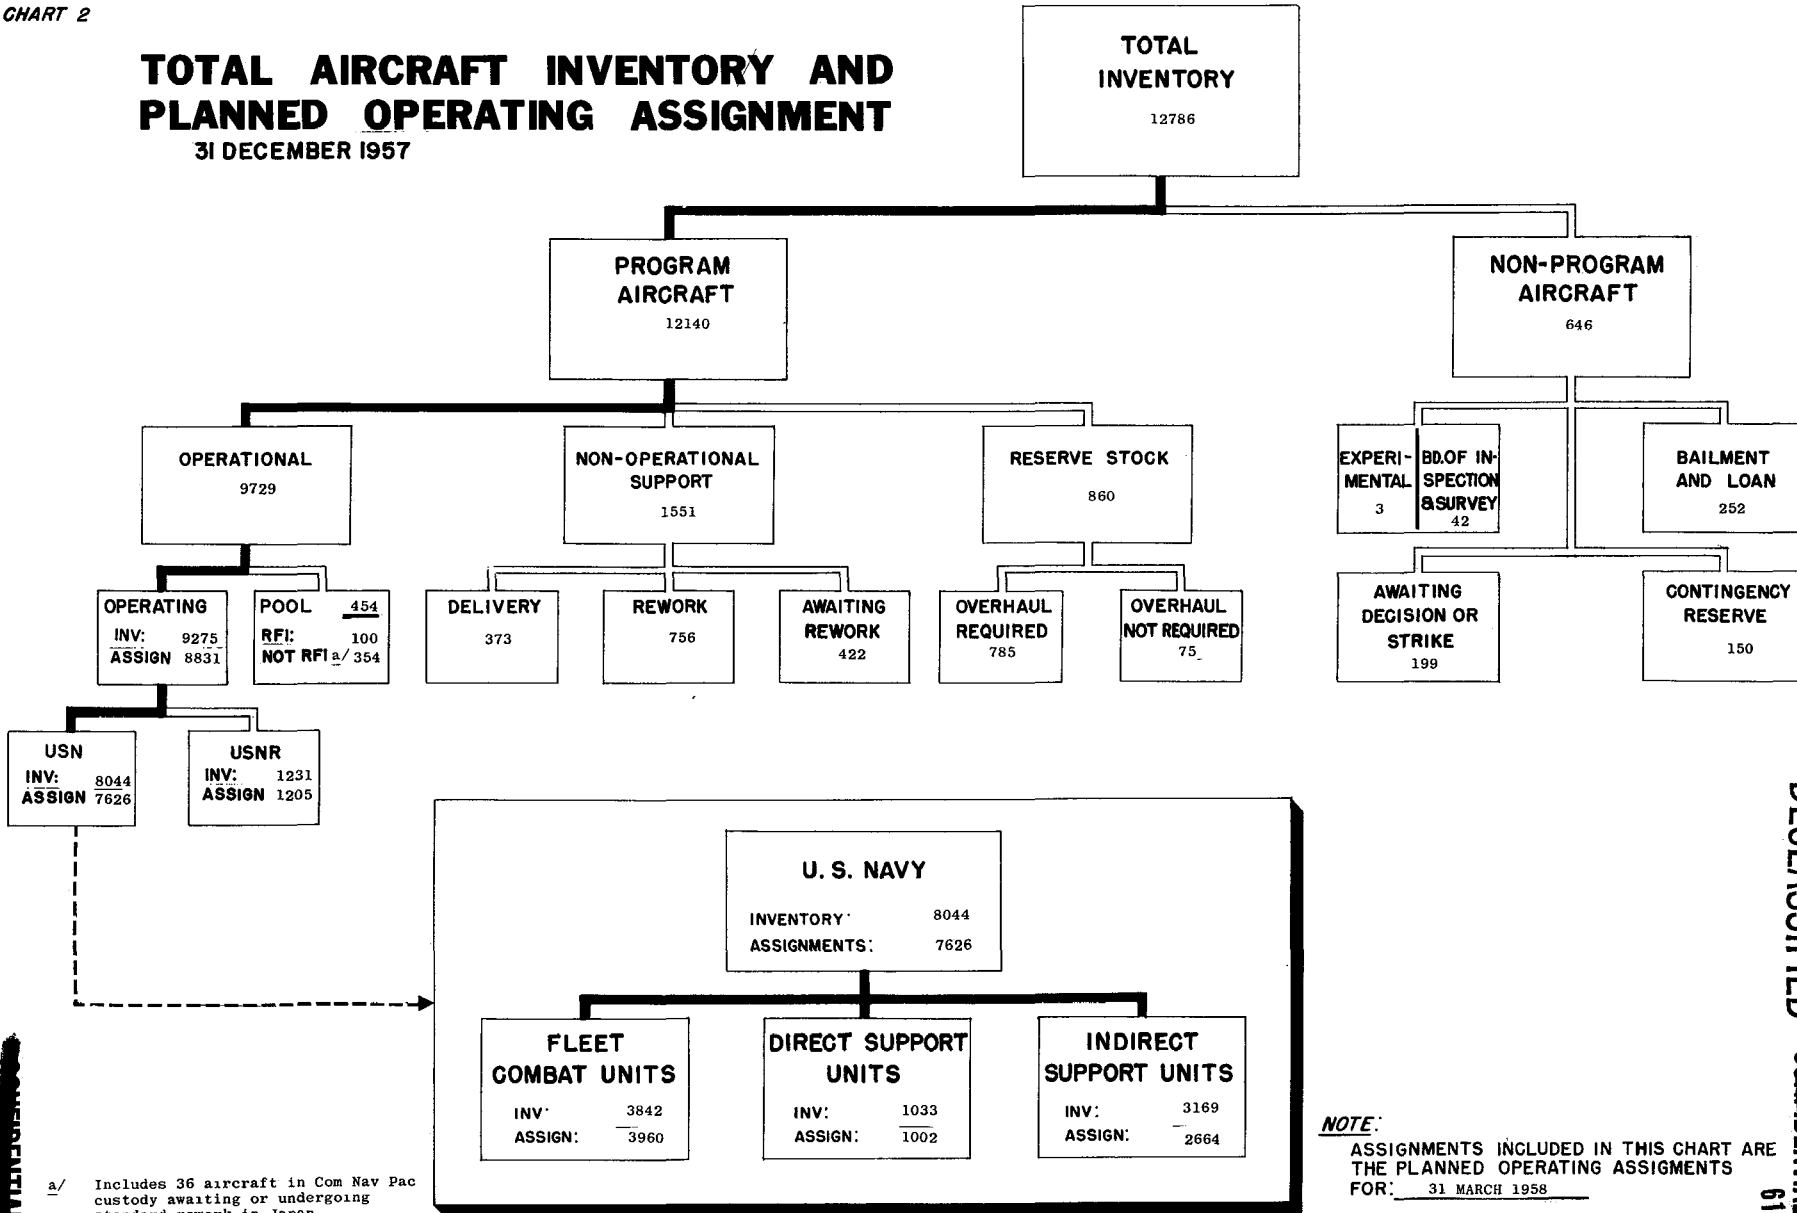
CHART 2

TOTAL AIRCRAFT INVENTORY AND PLANNED OPERATING ASSIGNMENT
31 DECEMBER 1957

TOTAL INVENTORY
12786

PROGRAM AIRCRAFT
12140

NON-PROGRAM AIRCRAFT
646

OPERATIONAL
9729

NON-OPERATIONAL SUPPORT
1551

RESERVE STOCK
860

EXPERIMENTAL
3

BD.OF INSPECTION & SURVEY
42

BAILMENT AND LOAN
252

OPERATING
INV: 9275
ASSIGN 8831

POOL 454
RFI: 100
NOT RFI a/ 354

DELIVERY
373

REWORK
756

AWAITING REWORK
422

OVERHAUL REQUIRED
785

OVERHAUL NOT REQUIRED
75

AWAITING DECISION OR STRIKE
199

CONTINGENCY RESERVE
150

USN
INV: 8044
ASSIGN 7626

USNR
INV: 1231
ASSIGN 1205

U. S. NAVY
INVENTORY 8044
ASSIGNMENTS: 7626

FLEET COMBAT UNITS
INV 3842
ASSIGN: 3960

DIRECT SUPPORT UNITS
INV: 1033
ASSIGN: 1002

INDIRECT SUPPORT UNITS
INV: 3169
ASSIGN: 2664

a/ Includes 36 aircraft in Com Nav Pac custody awaiting or undergoing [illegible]

NOTE:
ASSIGNMENTS INCLUDED IN THIS CHART ARE THE PLANNED OPERATING ASSIGMENTS FOR: 31 MARCH 1958

DECLASSIFIED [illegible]
61
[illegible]